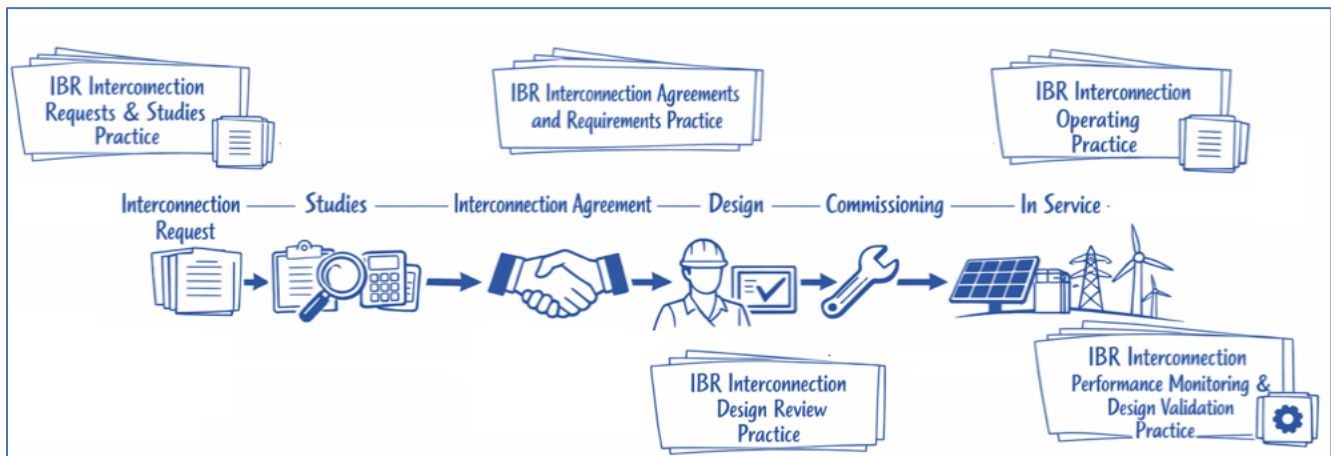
IBR Interconnection Requests & Studies Practice

IBR Interconnection Agreements and Requirements Practice

IBR Interconnection Operating Practice

Interconnection Request — Studies — Interconnection Agreement — Design — Commissioning — In Service

IBR Interconnection Design Review Practice

IBR Interconnection Performance Monitoring & Design Validation Practice